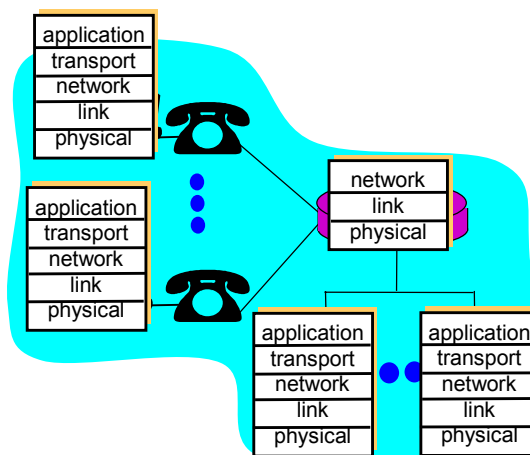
application
transport
network
link
physical

application
transport
network
link
physical

network
link
physical

application
transport
network
link
physical

application
transport
network
link
physical